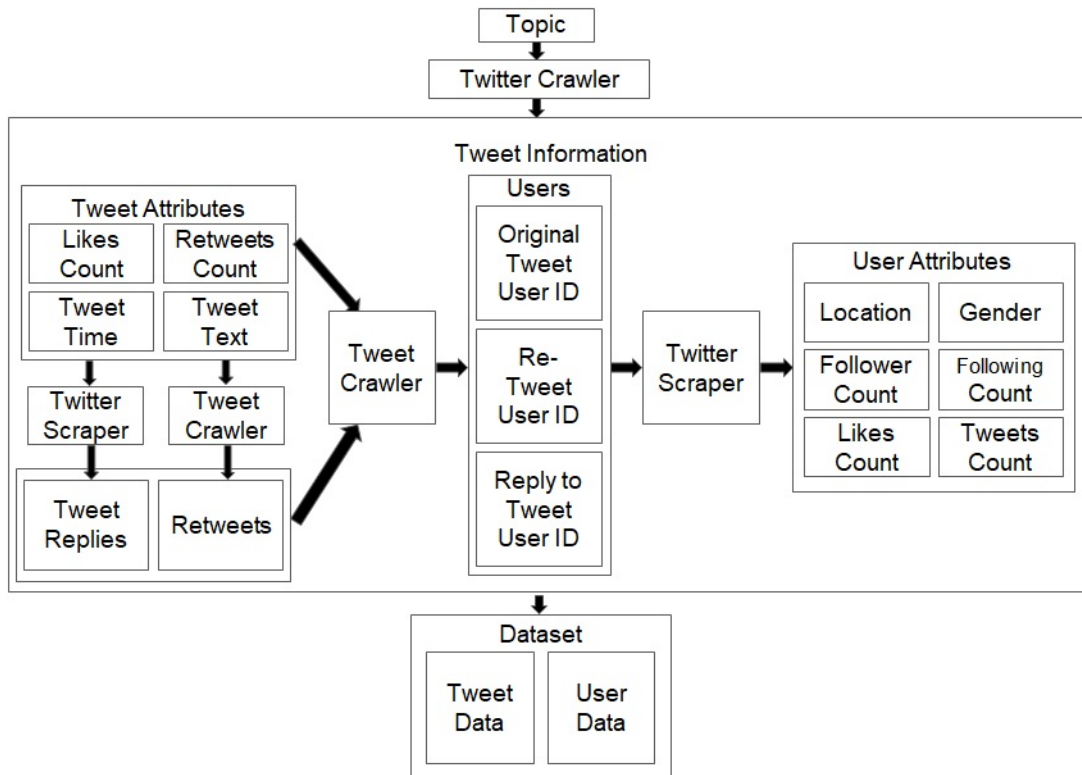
Topic
Twitter Crawler
Tweet Information
Tweet Attributes
Likes Count
Retweets Count
Tweet Time
Tweet Text
Twitter Scraper
Tweet Crawler
Tweet Replies
Retweets
Tweet Crawler
Users
Original Tweet User ID
Re-Tweet User ID
Reply to Tweet User ID
Twitter Scraper
User Attributes
Location
Gender
Follower Count
Following Count
Likes Count
Tweets Count
Dataset
Tweet Data
User Data